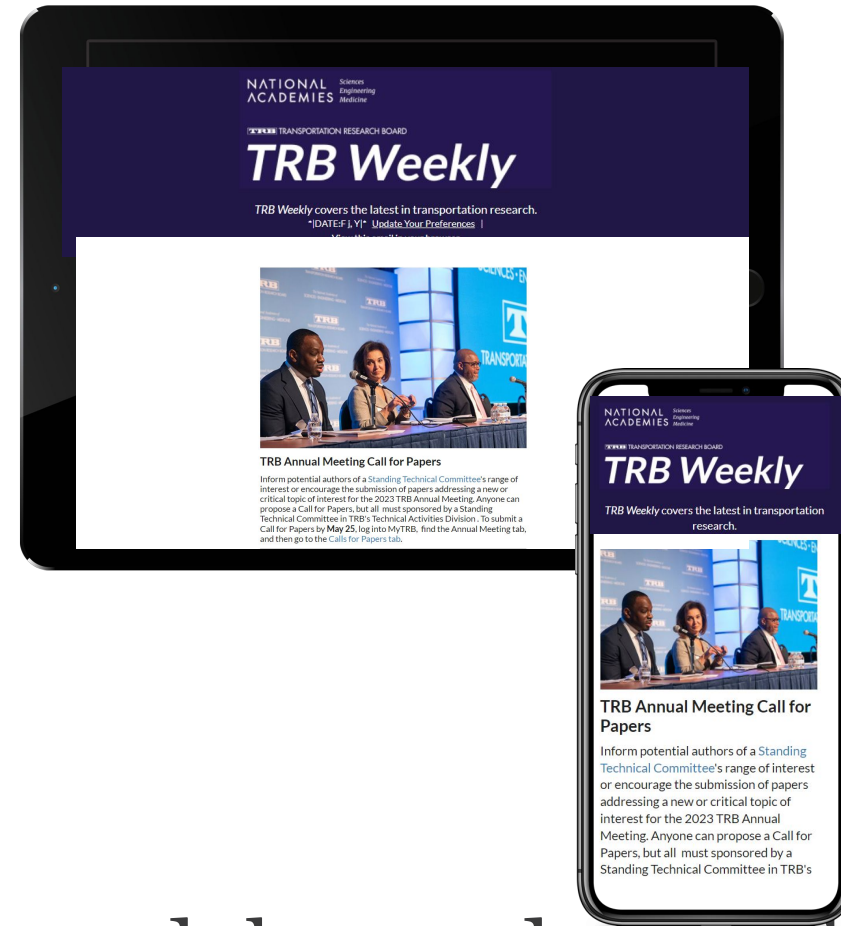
NATIONAL ACADEMIES Sciences Engineering Medicine

TRB TRANSPORTATION RESEARCH BOARD

TRB Weekly

TRB Weekly covers the latest in transportation research.

*|DATE:F j, Y|* Update Your Preferences |

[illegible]

TRB Annual Meeting Call for Papers

Inform potential authors of a Standing Technical Committee's range of interest or encourage the submission of papers addressing a new or critical topic of interest for the 2023 TRB Annual Meeting. Anyone can propose a Call for Papers, but all must sponsored by a Standing Technical Committee in TRB's Technical Activities Division . To submit a Call for Papers by May 25, log into MyTRB, find the Annual Meeting tab, and then go to the Calls for Papers tab.

NATIONAL ACADEMIES Sciences Engineering Medicine

TRB TRANSPORTATION RESEARCH BOARD

TRB Weekly

TRB Weekly covers the latest in transportation research.

TRB Annual Meeting Call for Papers

Inform potential authors of a Standing Technical Committee's range of interest or encourage the submission of papers addressing a new or critical topic of interest for the 2023 TRB Annual Meeting. Anyone can propose a Call for Papers, but all must sponsored by a Standing Technical Committee in TRB's